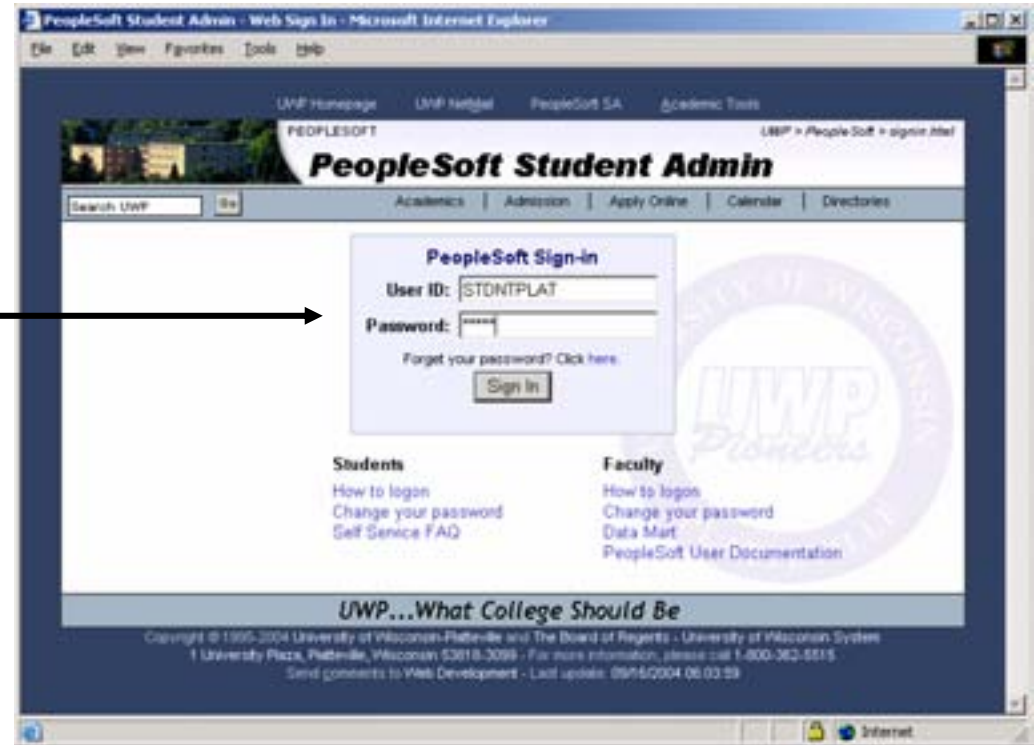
PeopleSoft Student Admin - Web Sign In - Microsoft Internet Explorer

File Edit View Favorites Tools Help

UWP Homepage UWP NetMail PeopleSoft SA Academic Tools

PEOPLESOFT

UWP > PeopleSoft > signin.html

PeopleSoft Student Admin

Search UWP Go

Academics | Admission | Apply Online | Calendar | Directories

PeopleSoft Sign-in

User ID: STDNTPLAT

Password: *****

Forgot your password? Click here.

Sign In

UWP Pioneers

Students

How to logon

Change your password

Self Service FAQ

Faculty

How to logon

Change your password

Data Mart

PeopleSoft User Documentation

UWP...What College Should Be

Copyright © 1995-2004 University of Wisconsin-Platteville and The Board of Regents - University of Wisconsin System

1 University Plaza, Platteville, Wisconsin 53818-3099 - For more information, please call 1-800-362-5515

Send comments to Web Development - Last update: 09/16/2004 06:03:59

Internet